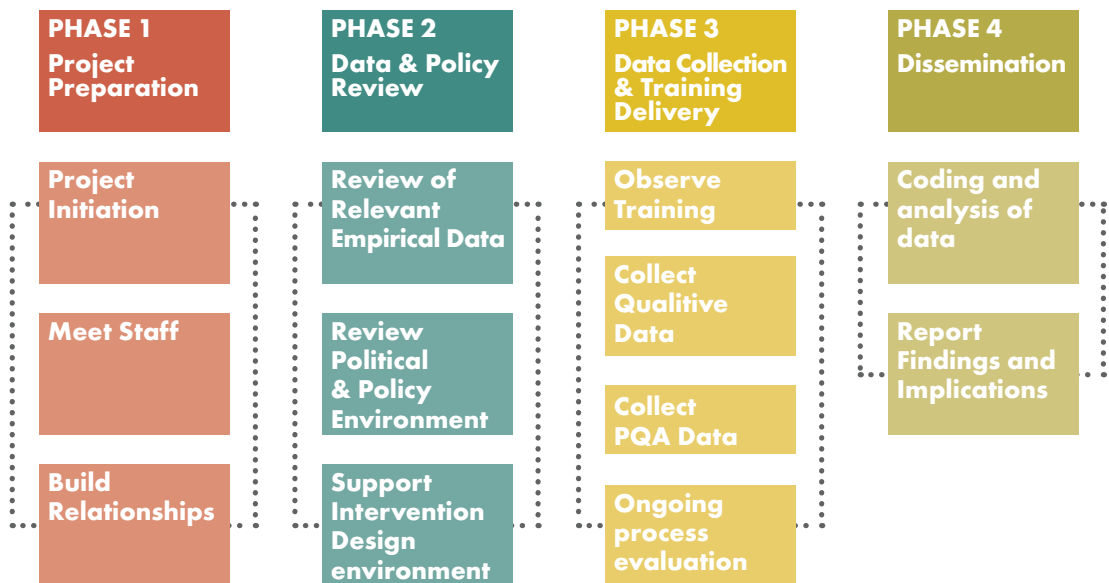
PHASE 1
Project Preparation

PHASE 2
Data & Policy Review

PHASE 3
Data Collection & Training Delivery

PHASE 4
Dissemination

Project Initiation

Meet Staff

Build Relationships

Review of Relevant Empirical Data

Review Political & Policy Environment

Support Intervention Design environment

Observe Training

Collect Qualitive Data

Collect PQA Data

Ongoing process evaluation

Coding and analysis of data

Report Findings and Implications